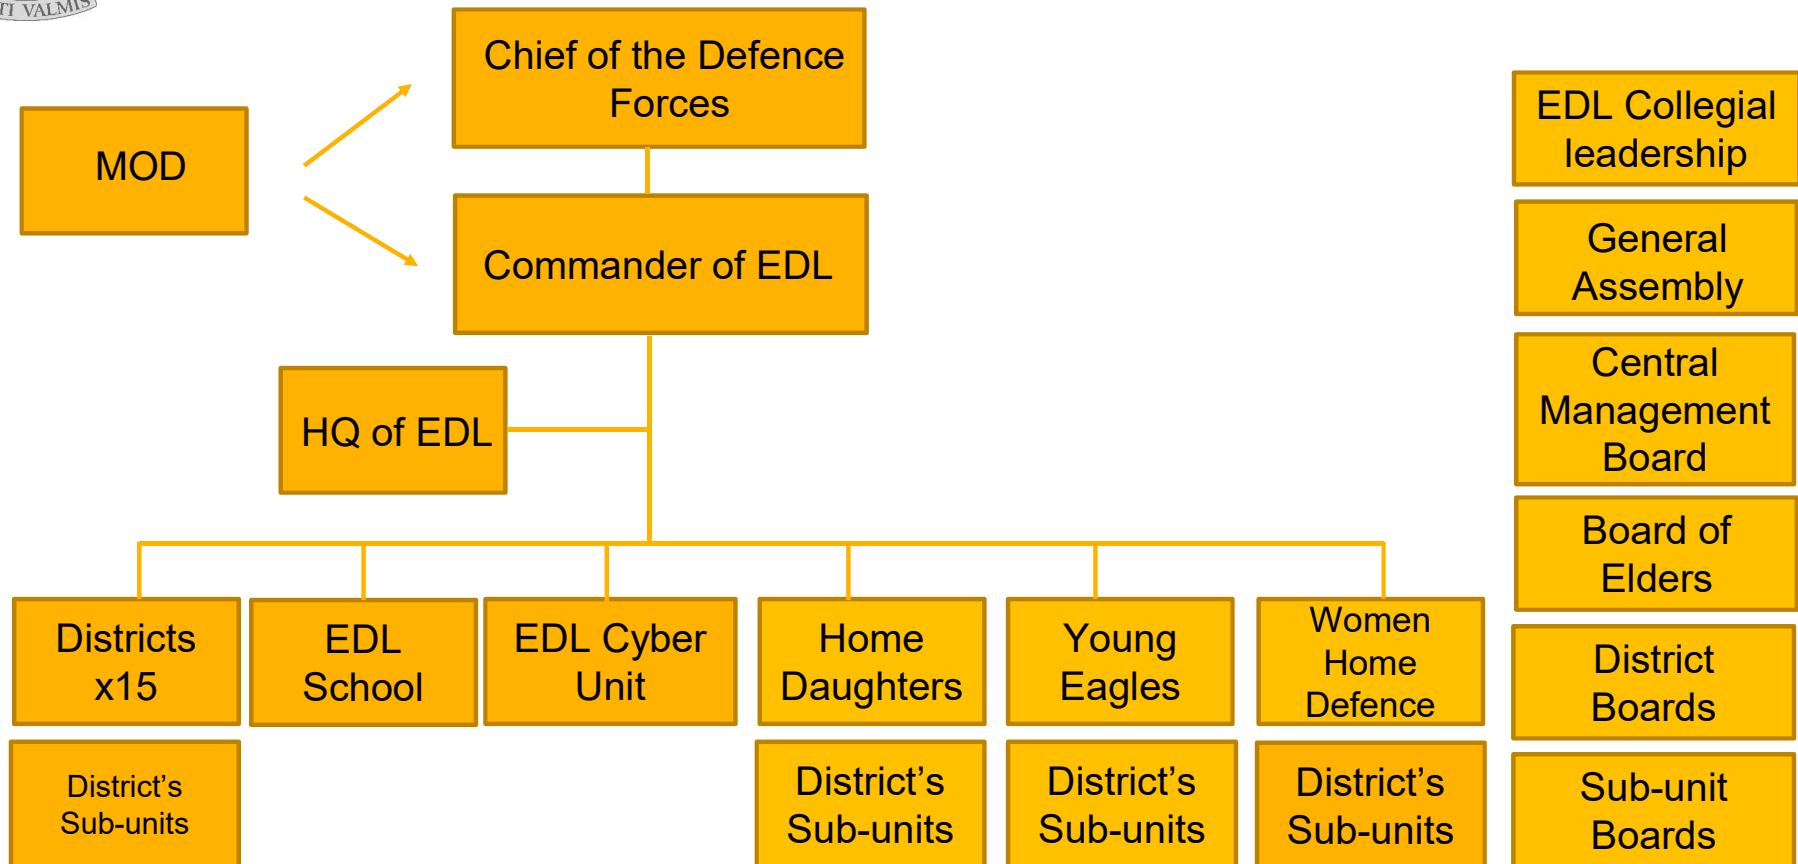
TI VALMIS

Chief of the Defence Forces

MOD

Commander of EDL

HQ of EDL

Districts x15

EDL School

EDL Cyber Unit

Home Daughters

Young Eagles

Women Home Defence

District's Sub-units

District's Sub-units

District's Sub-units

District's Sub-units

EDL Collegial leadership

General Assembly

Central Management Board

Board of Elders

District Boards

Sub-unit Boards